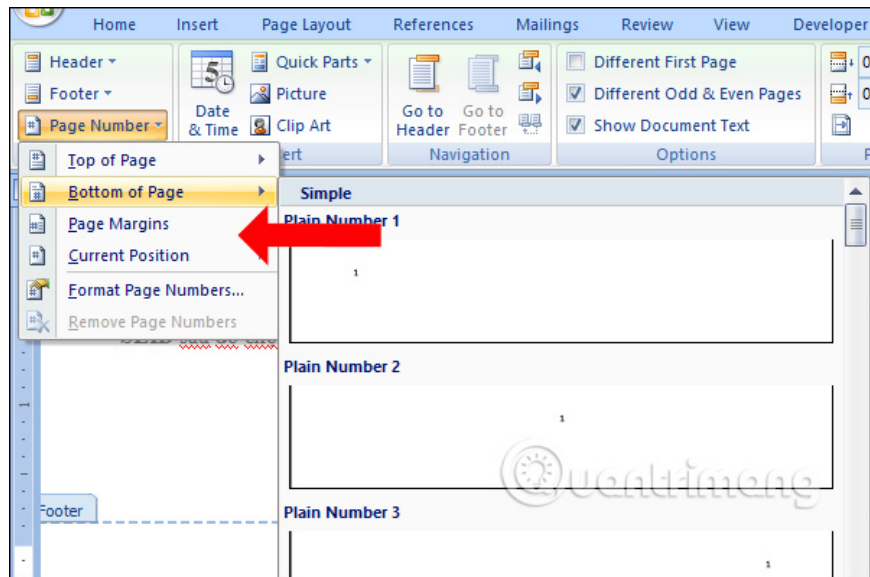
Home Insert Page Layout References Mailings Review View Developer

Header ▾
Footer ▾
Page Number ▾

Date & Time

Quick Parts ▾
Picture
Clip Art

Go to Header
Go to Footer

Navigation

Different First Page
Different Odd & Even Pages
Show Document Text

Options

Top of Page
Bottom of Page
Page Margins
Current Position
Format Page Numbers...
Remove Page Numbers

Simple

Plain Number 1

1

Plain Number 2

1

Plain Number 3

1

Footer

Quantrimang